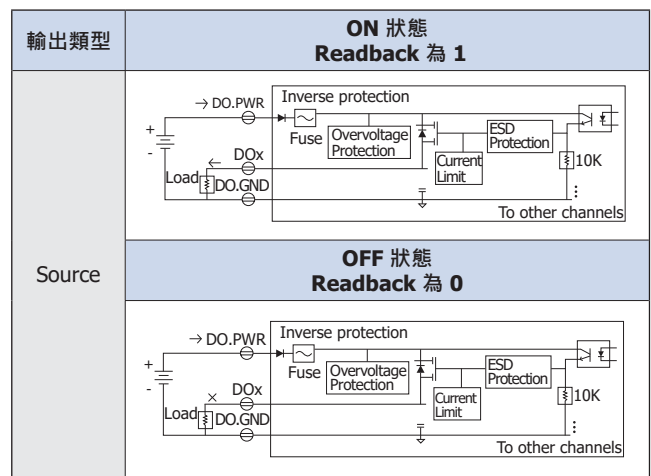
| 輸出類型 | ON 狀態<br>Readback 為 1 |
|---|---|
| Source | → DO.PWR<br>+<br>-<br>Inverse protection<br>Fuse<br>Overvoltage Protection<br>ESD Protection<br>← DOx<br>Current Limit<br>Load<br>DO.GND<br>10K<br>To other channels |
| | OFF 狀態<br>Readback 為 0 |
| | → DO.PWR<br>+<br>-<br>Inverse protection<br>Fuse<br>Overvoltage Protection<br>ESD Protection<br>× DOx<br>Current Limit<br>Load<br>DO.GND<br>10K<br>To other channels |